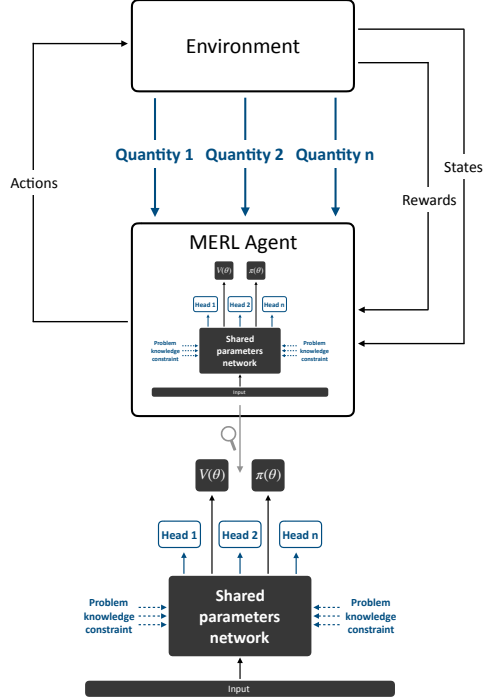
Environment

Quantity 1 Quantity 2 Quantity n

Actions

States

Rewards

MERL Agent

$V(\theta)$ $\pi(\theta)$

Head 1 Head 2 Head n

Problem knowledge constraint

Shared parameters network

Problem knowledge constraint

Input

$V(\theta)$ $\pi(\theta)$

Head 1 Head 2 Head n

Problem knowledge constraint

Shared parameters network

Problem knowledge constraint

Input